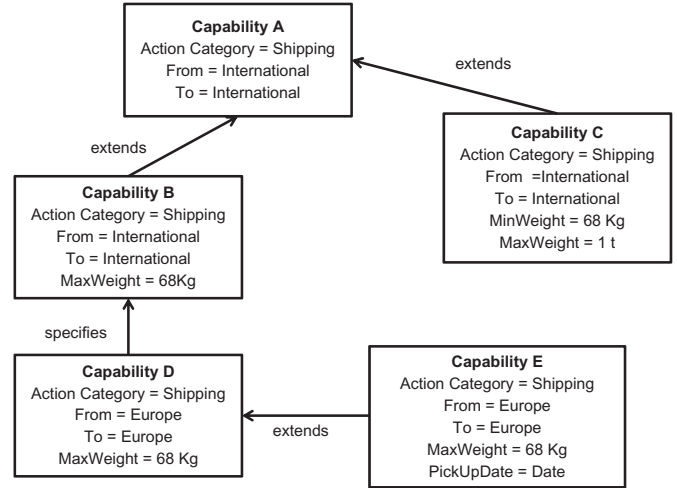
Capability A
Action Category = Shipping
From = International
To = International

extends

Capability C
Action Category = Shipping
From =International
To = International
MinWeight = 68 Kg
MaxWeight = 1 t

extends

Capability B
Action Category = Shipping
From = International
To = International
MaxWeight = 68Kg

specifies

Capability D
Action Category = Shipping
From = Europe
To = Europe
MaxWeight = 68 Kg

extends

Capability E
Action Category = Shipping
From = Europe
To = Europe
MaxWeight = 68 Kg
PickUpDate = Date